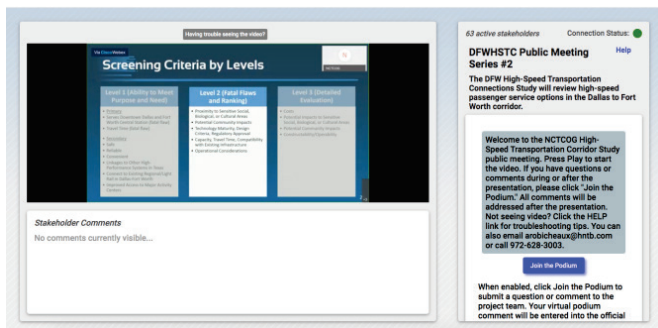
Having trouble seeing the video?

Screening Criteria by Levels

Level 1 (Ability to Meet Purpose and Need)

Level 2 (Fatal Flaws and Ranking)

Level 3 (Detailed Evaluation)

• Proximity to Sensitive Social, Biological, or Cultural Areas
• Potential Community Impacts
• Technology Maturity, Design Criteria, Regulatory Approval
• Capacity, Travel Time, Compatibility with Existing Infrastructure
• Operational Considerations

Stakeholder Comments

No comments currently visible...

63 active stakeholders

Connection Status:

DFWHSTC Public Meeting Series #2

Help

The DFW High-Speed Transportation Connections Study will review high-speed passenger service options in the Dallas to Fort Worth corridor.

Welcome to the NCTCOG High-Speed Transportation Corridor Study public meeting. Please Play to start the video. If you have questions or comments during or after the presentation, please click "Join the Podium." All comments will be addressed after the presentation. Not seeing video? Click the HELP link for troubleshooting tips. You can also email arobicheaux@hntb.com or call 972-628-3003.

Join the Podium

When enabled, click Join the Podium to submit a question or comment to the project team. Your virtual podium comment will be entered into the official